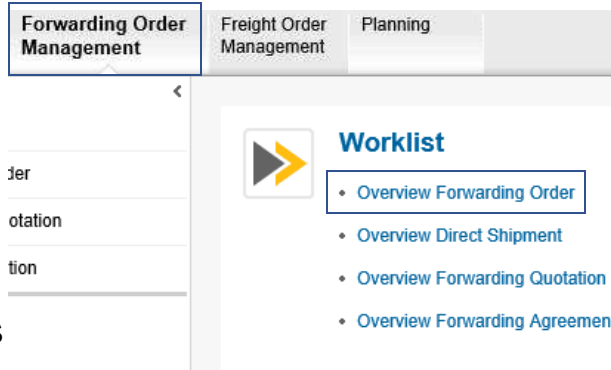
Forwarding Order Management

Freight Order Management

Planning

‹

der

otation

tion

s

Worklist

• Overview Forwarding Order

• Overview Direct Shipment

• Overview Forwarding Quotation

• Overview Forwarding Agreemen